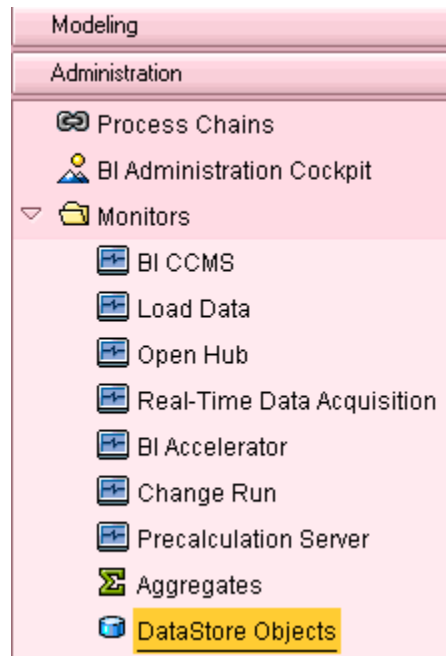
Modeling

Administration

Process Chains

BI Administration Cockpit

Monitors

BI CCMS

Load Data

Open Hub

Real-Time Data Acquisition

BI Accelerator

Change Run

Precalculation Server

Aggregates

DataStore Objects